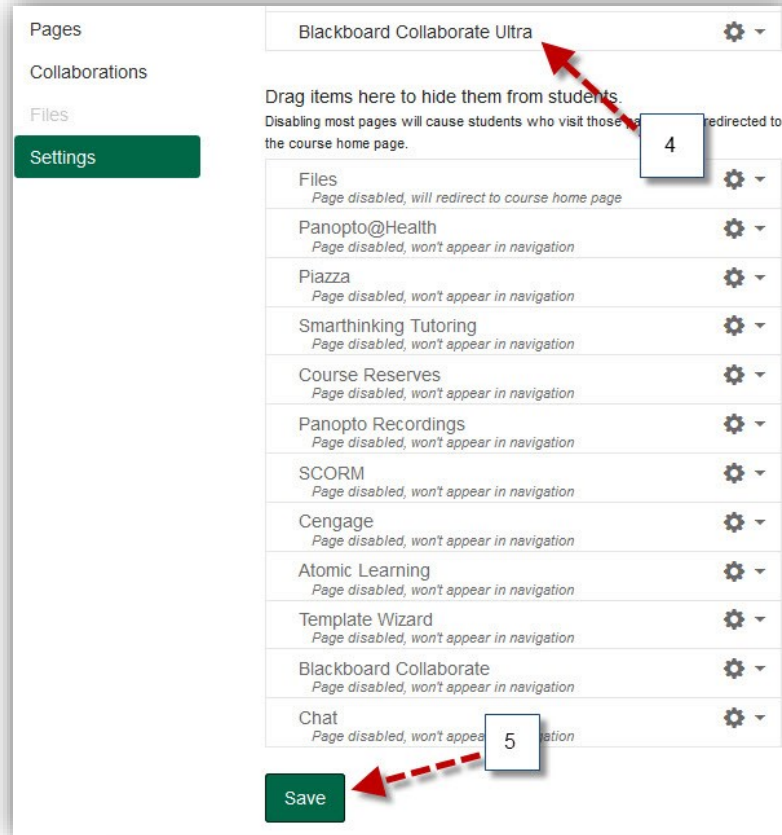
Pages
Collaborations
Files
Settings

Blackboard Collaborate Ultra

Drag items here to hide them from students.
Disabling most pages will cause students who visit those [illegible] redirected to the course home page.

4

Files
Page disabled, will redirect to course home page
Panopto@Health
Page disabled, won't appear in navigation
Piazza
Page disabled, won't appear in navigation
Smarthinking Tutoring
Page disabled, won't appear in navigation
Course Reserves
Page disabled, won't appear in navigation
Panopto Recordings
Page disabled, won't appear in navigation
SCORM
Page disabled, won't appear in navigation
Cengage
Page disabled, won't appear in navigation
Atomic Learning
Page disabled, won't appear in navigation
Template Wizard
Page disabled, won't appear in navigation
Blackboard Collaborate
Page disabled, won't appear in navigation
Chat
Page disabled, won't appea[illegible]ation

5

Save